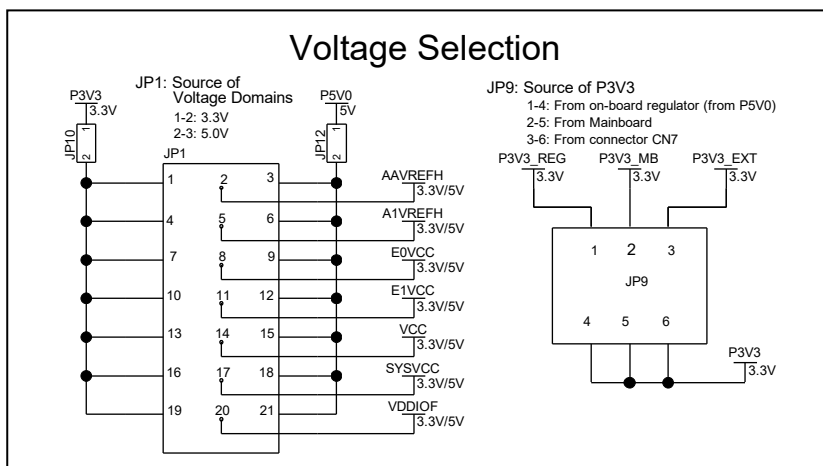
Voltage Selection

JP1: Source of Voltage Domains
1-2: 3.3V
2-3: 5.0V

P3V3
3.3V
JP10
1
2

P5V0
5V
JP12
1
2

JP1
1
2
3
4
5
6
7
8
9
10
11
12
13
14
15
16
17
18
19
20
21

AAVREFH
3.3V/5V
A1VREFH
3.3V/5V
E0VCC
3.3V/5V
E1VCC
3.3V/5V
VCC
3.3V/5V
SYSVCC
3.3V/5V
VDDIOF
3.3V/5V

JP9: Source of P3V3
1-4: From on-board regulator (from P5V0)
2-5: From Mainboard
3-6: From connector CN7

P3V3_REG
3.3V
P3V3_MB
3.3V
P3V3_EXT
3.3V

1
2
3
JP9
4
5
6

P3V3
3.3V